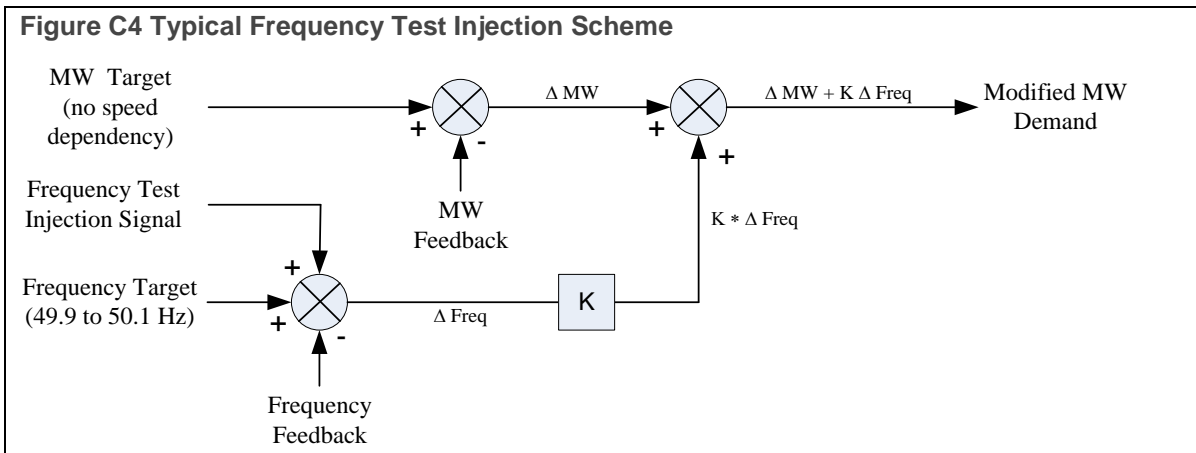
Figure C4 Typical Frequency Test Injection Scheme

MW Target (no speed dependency)

+

-

$\Delta$ MW

+

+

$\Delta$ MW + K $\Delta$ Freq

Modified MW Demand

MW Feedback

Frequency Test Injection Signal

K * $\Delta$ Freq

+

Frequency Target (49.9 to 50.1 Hz)

+

-

$\Delta$ Freq

K

Frequency Feedback